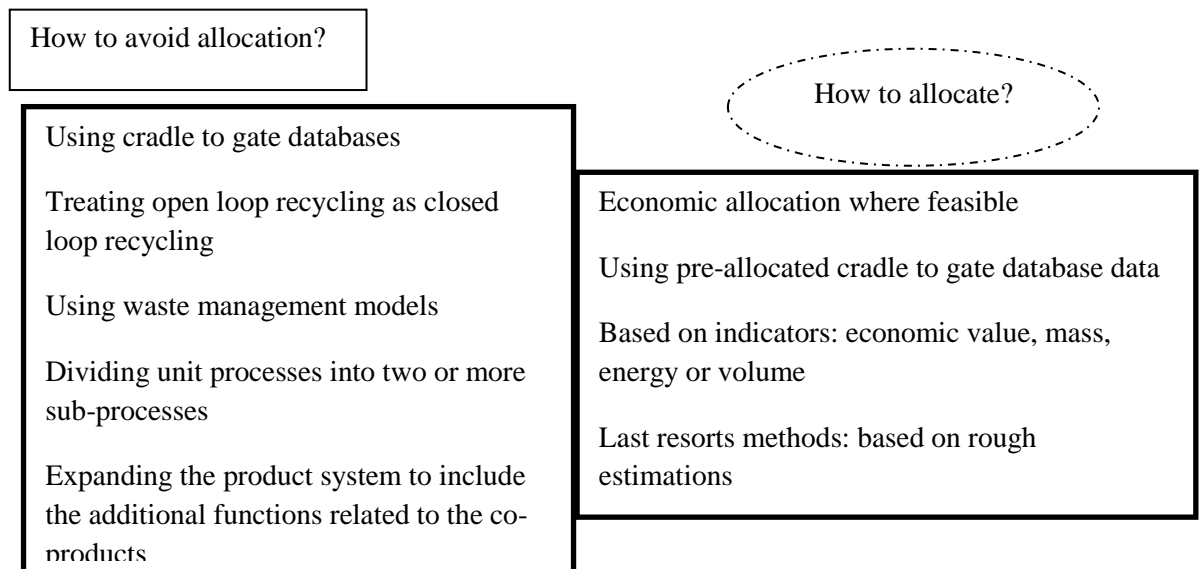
How to avoid allocation?

How to allocate?

Using cradle to gate databases

Treating open loop recycling as closed loop recycling

Using waste management models

Dividing unit processes into two or more sub-processes

Expanding the product system to include the additional functions related to the co-products

Economic allocation where feasible

Using pre-allocated cradle to gate database data

Based on indicators: economic value, mass, energy or volume

Last resorts methods: based on rough estimations